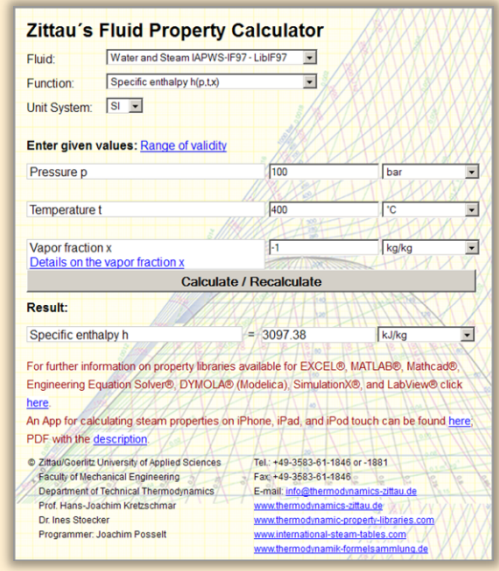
Zittau´s Fluid Property Calculator

Fluid: Water and Steam IAPWS-IF97 - LibIF97

Function: Specific enthalpy h(p,t,x)

Unit System: SI

Enter given values: Range of validity

| | | |
|---|---|---|
| Pressure p | 100 | bar |
| Temperature t | 400 | °C |
| Vapor fraction x<br>Details on the vapor fraction x | -1 | kg/kg |

Calculate / Recalculate

Result:

| | | | |
|---|---|---|---|
| Specific enthalpy h | = | 3097.38 | kJ/kg |

For further information on property libraries available for EXCEL®, MATLAB®, Mathcad®, Engineering Equation Solver®, DYMOLA® (Modelica), SimulationX®, and LabView® click here.

An App for calculating steam properties on iPhone, iPad, and iPod touch can be found here, PDF with the description

© Zittau/Goerlitz University of Applied Sciences
Faculty of Mechanical Engineering
Department of Technical Thermodynamics
Prof. Hans-Joachim Kretzschmar
Dr. Ines Stoecker
Programmer: Joachim Posselt

Tel.: +49-3583-61-1846 or -1881
Fax: +49-3583-61-1846
E-mail: info@thermodynamics-zittau.de
www.thermodynamics-zittau.de
www.thermodynamic-property-libraries.com
www.international-steam-tables.com
www.thermodynamik-formelsammlung.de